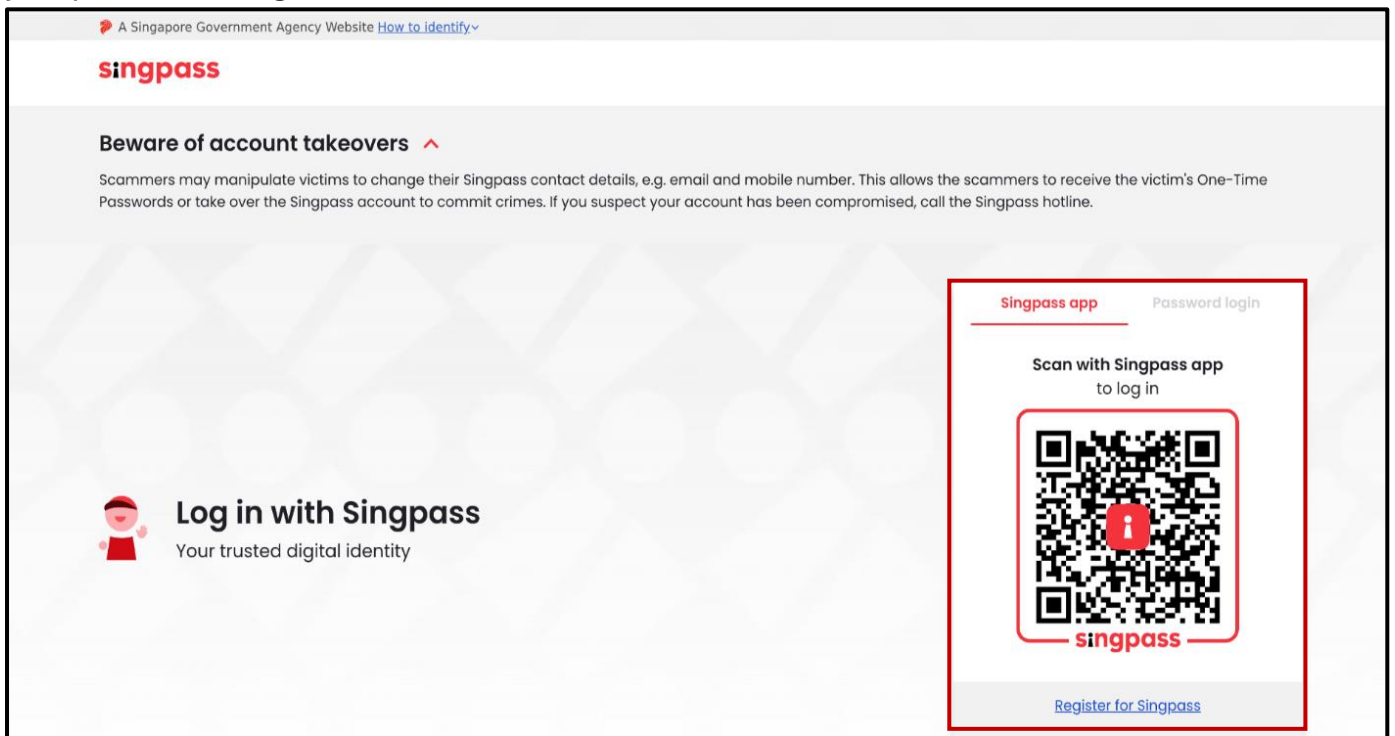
A Singapore Government Agency Website How to identify

singpass

Beware of account takeovers

Scammers may manipulate victims to change their Singpass contact details, e.g. email and mobile number. This allows the scammers to receive the victim's One-Time Passwords or take over the Singpass account to commit crimes. If you suspect your account has been compromised, call the Singpass hotline.

Singpass app

Password login

Scan with Singpass app to log in

singpass

Log in with Singpass

Your trusted digital identity

Register for Singpass